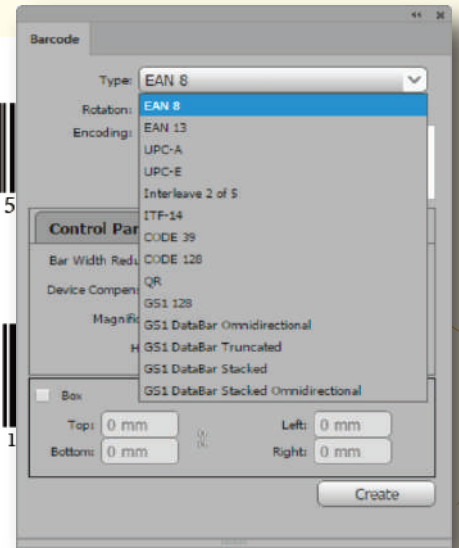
Barcode

Type: EAN 8

Rotation:

Encoding:

EAN 8
EAN 13
UPC-A
UPC-E
Interleave 2 of 5
ITF-14
CODE 39
CODE 128
QR
GS1 128
GS1 DataBar Omnidirectional
GS1 DataBar Truncated
GS1 DataBar Stacked
GS1 DataBar Stacked Omnidirectional

5

Control Par

Bar Width Redu

Device Compens

Magnific

H

1

Box

Top: 0 mm

Bottom: 0 mm

Left: 0 mm

Right: 0 mm

Create